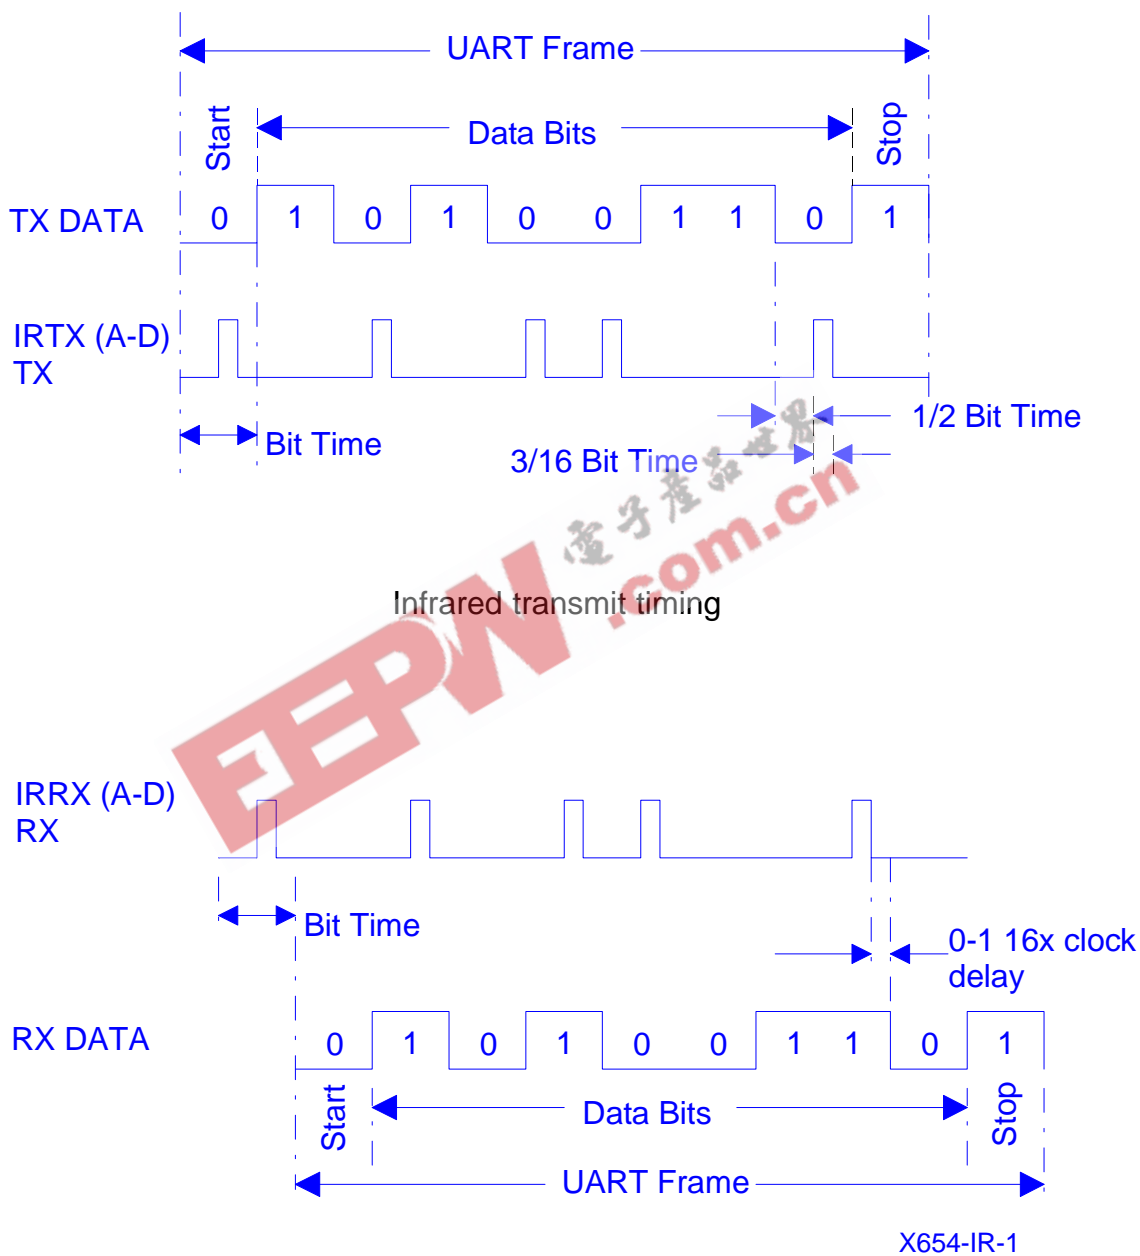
UART Frame

Start

Data Bits

Stop

TX DATA

0 1 0 1 0 0 1 1 0 1

IRTX (A-D)
TX

Bit Time

1/2 Bit Time

3/16 Bit Time

电子产品世界
EEPW .com.cn

Infrared transmit timing

IRRX (A-D)
RX

Bit Time

0-1 16x clock delay

RX DATA

0 1 0 1 0 0 1 1 0 1

Start

Data Bits

Stop

UART Frame

X654-IR-1